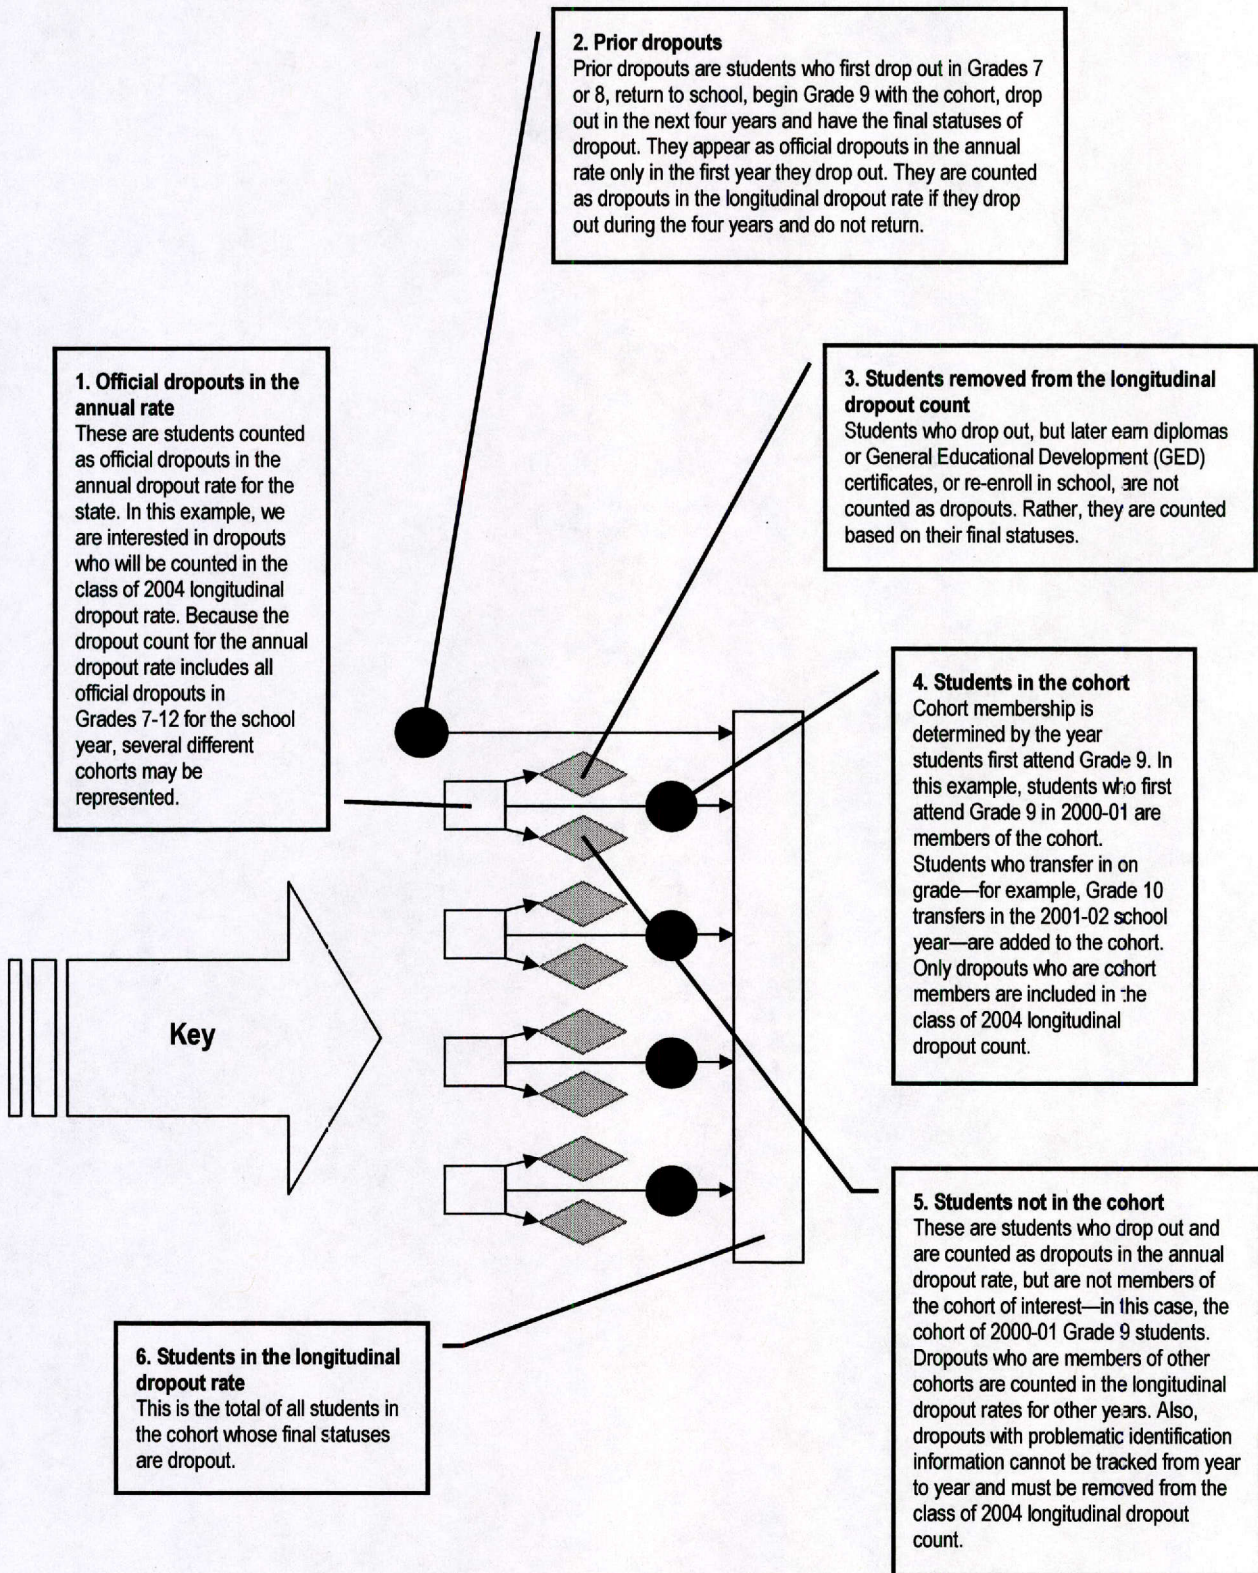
2. Prior dropouts
Prior dropouts are students who first drop out in Grades 7 or 8, return to school, begin Grade 9 with the cohort, drop out in the next four years and have the final statuses of dropout. They appear as official dropouts in the annual rate only in the first year they drop out. They are counted as dropouts in the longitudinal dropout rate if they drop out during the four years and do not return.

1. Official dropouts in the annual rate
These are students counted as official dropouts in the annual dropout rate for the state. In this example, we are interested in dropouts who will be counted in the class of 2004 longitudinal dropout rate. Because the dropout count for the annual dropout rate includes all official dropouts in Grades 7-12 for the school year, several different cohorts may be represented.

3. Students removed from the longitudinal dropout count
Students who drop out, but later earn diplomas or General Educational Development (GED) certificates, or re-enroll in school, are not counted as dropouts. Rather, they are counted based on their final statuses.

4. Students in the cohort
Cohort membership is determined by the year students first attend Grade 9. In this example, students who first attend Grade 9 in 2000-01 are members of the cohort. Students who transfer in on grade—for example, Grade 10 transfers in the 2001-02 school year—are added to the cohort. Only dropouts who are cohort members are included in the class of 2004 longitudinal dropout count.

Key

5. Students not in the cohort
These are students who drop out and are counted as dropouts in the annual dropout rate, but are not members of the cohort of interest—in this case, the cohort of 2000-01 Grade 9 students. Dropouts who are members of other cohorts are counted in the longitudinal dropout rates for other years. Also, dropouts with problematic identification information cannot be tracked from year to year and must be removed from the class of 2004 longitudinal dropout count.

6. Students in the longitudinal dropout rate
This is the total of all students in the cohort whose final statuses are dropout.